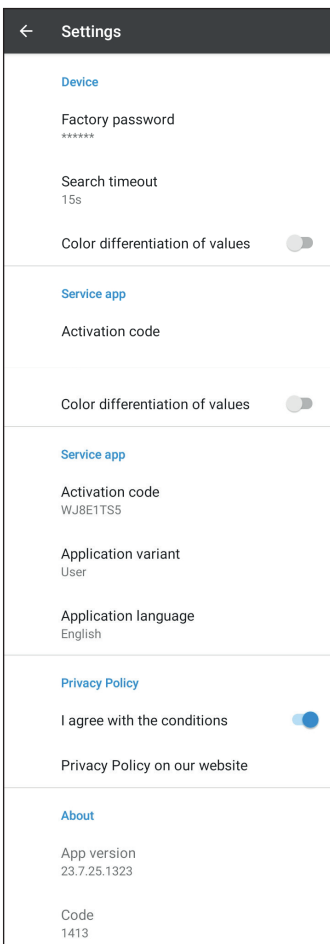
← Settings

Device

Factory password
******

Search timeout
15s

Color differentiation of values

Service app

Activation code

Color differentiation of values

Service app

Activation code
WJ8E1TS5

Application variant
User

Application language
English

Privacy Policy

I agree with the conditions

Privacy Policy on our website

About

App version
23.7.25.1323

Code
1413